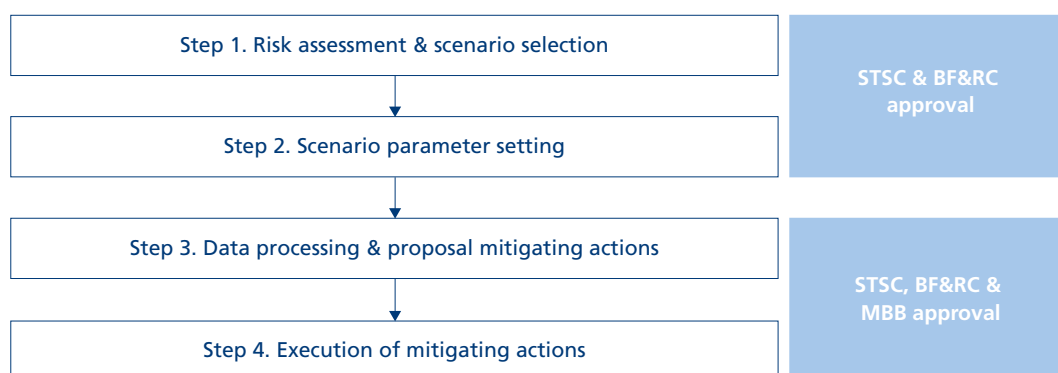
Step 1. Risk assessment & scenario selection

Step 2. Scenario parameter setting

STSC & BF&RC approval

Step 3. Data processing & proposal mitigating actions

Step 4. Execution of mitigating actions

STSC, BF&RC & MBB approval